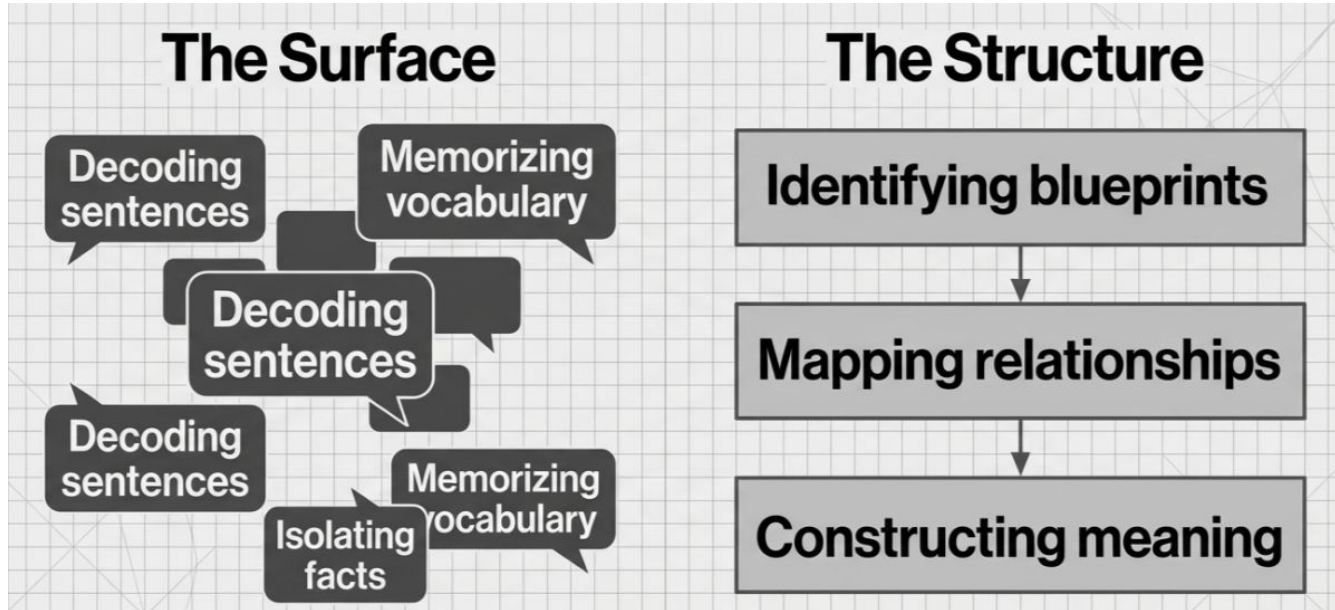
The Surface

Decoding sentences

Memorizing vocabulary

Decoding sentences

Decoding sentences

Memorizing vocabulary

Isolating facts

The Structure

Identifying blueprints

Mapping relationships

Constructing meaning